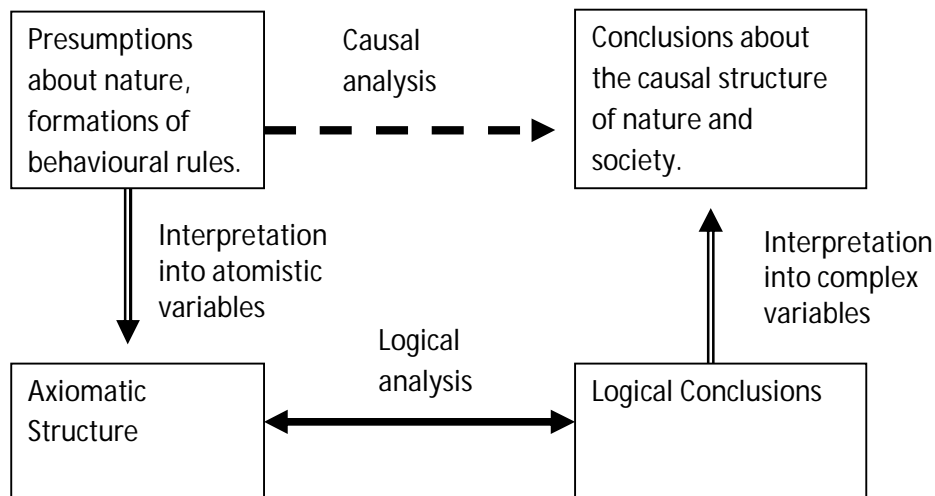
Presumptions about nature, formations of behavioural rules.

Causal analysis

Conclusions about the causal structure of nature and society.

Interpretation into atomistic variables

Interpretation into complex variables

Logical analysis

Axiomatic Structure

Logical Conclusions